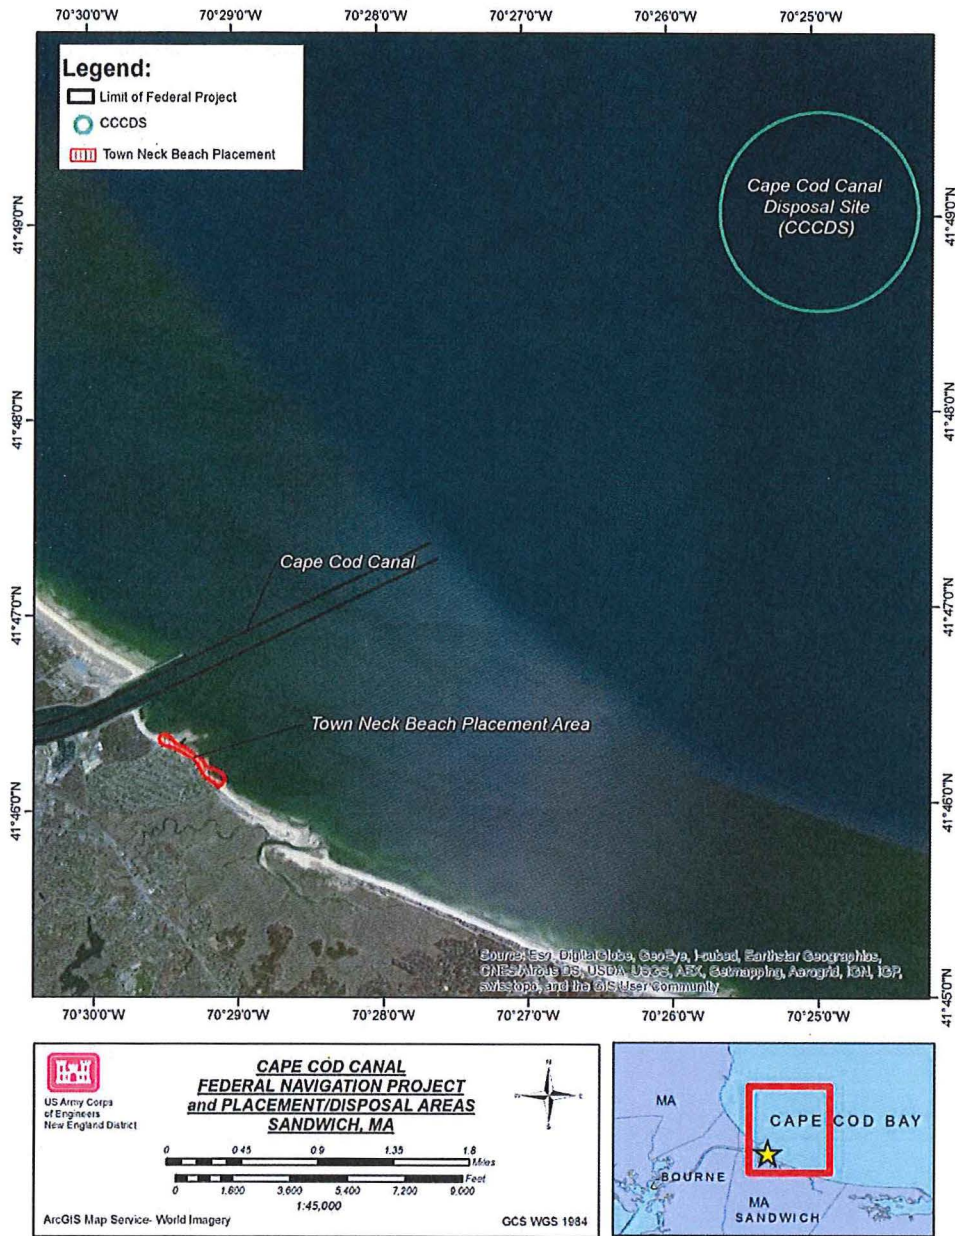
70°30'0"W 70°29'0"W 70°28'0"W 70°27'0"W 70°26'0"W 70°25'0"W

Legend:
Limit of Federal Project
CCCDS
Town Neck Beach Placement

41°49'0"N
41°48'0"N
41°47'0"N
41°46'0"N
41°45'0"N

Cape Cod Canal Disposal Site (CCCDS)

Cape Cod Canal

Town Neck Beach Placement Area

Source: Esri, DigitalGlobe, GeoEye, i-cubed, Earthstar Geographics, CNES/Airbus DS, USDA, USGS, AEX, Getmapping, Aerogrid, IGN, IGP, swisstopo, and the GIS User Community

70°30'0"W 70°29'0"W 70°28'0"W 70°27'0"W 70°26'0"W 70°25'0"W

US Army Corps of Engineers New England District

CAPE COD CANAL
FEDERAL NAVIGATION PROJECT
and PLACEMENT/DISPOSAL AREAS
SANDWICH, MA

N

0 0.45 0.9 1.35 1.8 Miles
0 1,800 3,600 5,400 7,200 9,000 Feet
1:45,000

ArcGIS Map Service- World Imagery

GCS WGS 1984

MA
CAPE COD BAY
BOURNE
MA
SANDWICH